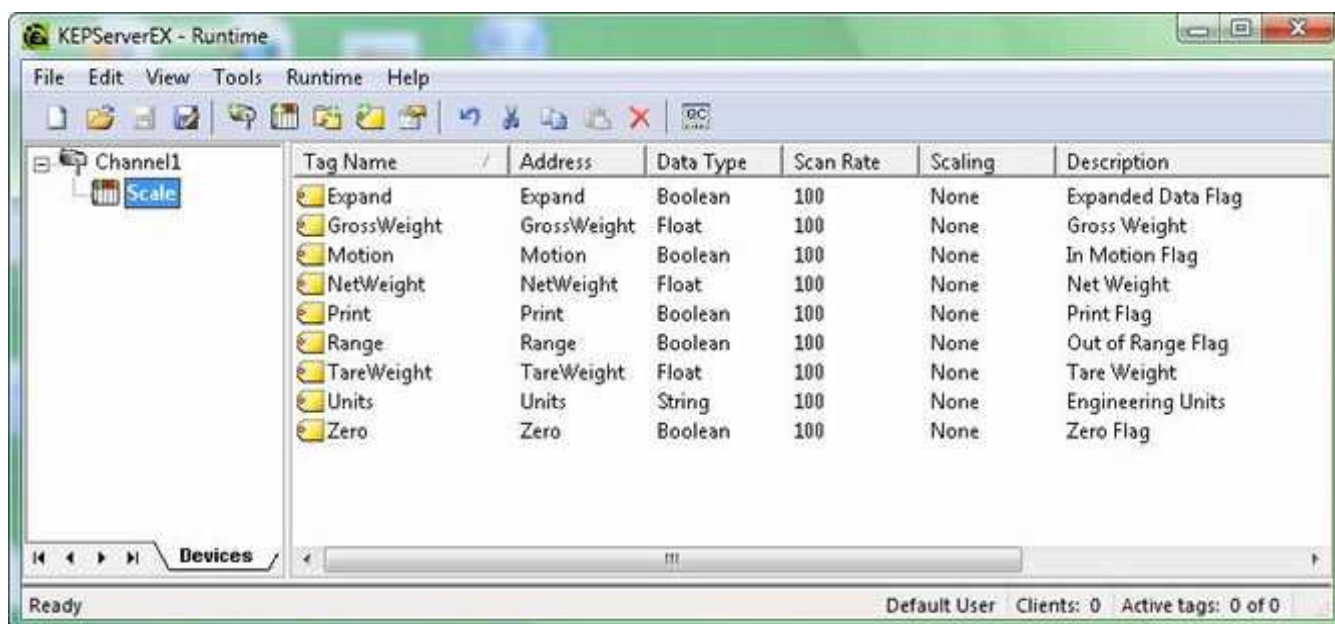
KEPServerEX - Runtime

File Edit View Tools Runtime Help

Channel1
Scale

| Tag Name | Address | Data Type | Scan Rate | Scaling | Description |
|---|---|---|---|---|---|
| Expand | Expand | Boolean | 100 | None | Expanded Data Flag |
| GrossWeight | GrossWeight | Float | 100 | None | Gross Weight |
| Motion | Motion | Boolean | 100 | None | In Motion Flag |
| NetWeight | NetWeight | Float | 100 | None | Net Weight |
| Print | Print | Boolean | 100 | None | Print Flag |
| Range | Range | Boolean | 100 | None | Out of Range Flag |
| TareWeight | TareWeight | Float | 100 | None | Tare Weight |
| Units | Units | String | 100 | None | Engineering Units |
| Zero | Zero | Boolean | 100 | None | Zero Flag |

Devices

Ready

Default User Clients: 0 Active tags: 0 of 0